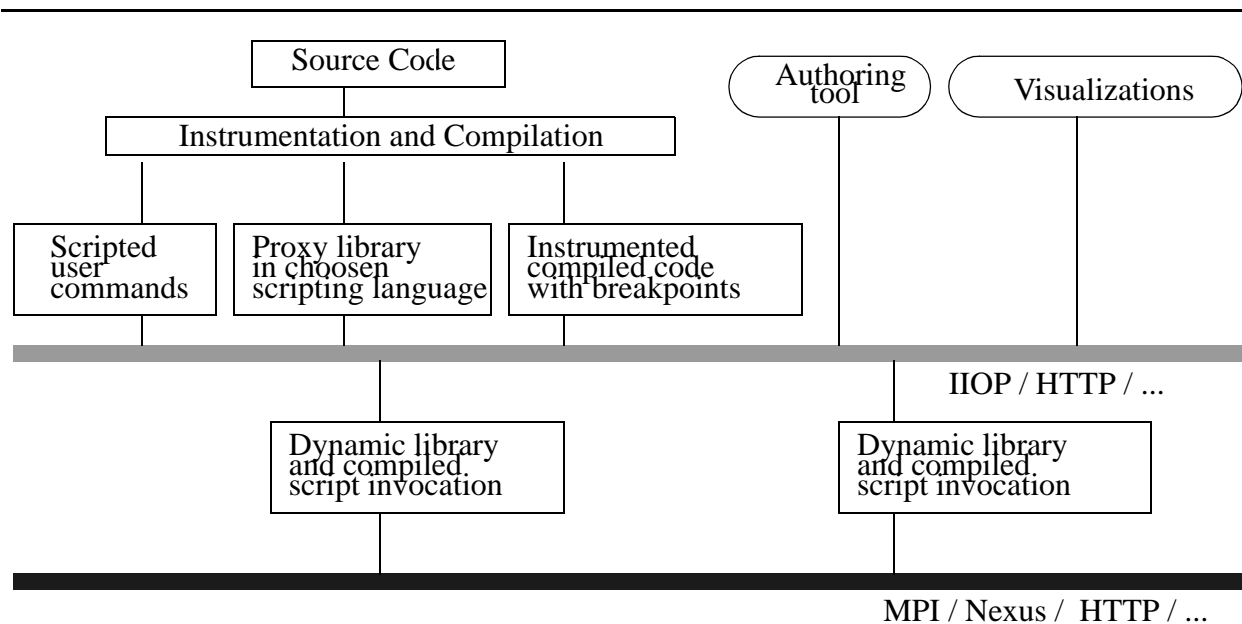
Source Code

Authoring tool

Visualizations

Instrumentation and Compilation

Scripted user commands

Proxy library in choosen scripting language

Instrumented compiled code with breakpoints

IIOP / HTTP / ...

Dynamic library and compiled script invocation

Dynamic library and compiled script invocation

MPI / Nexus / HTTP / ...